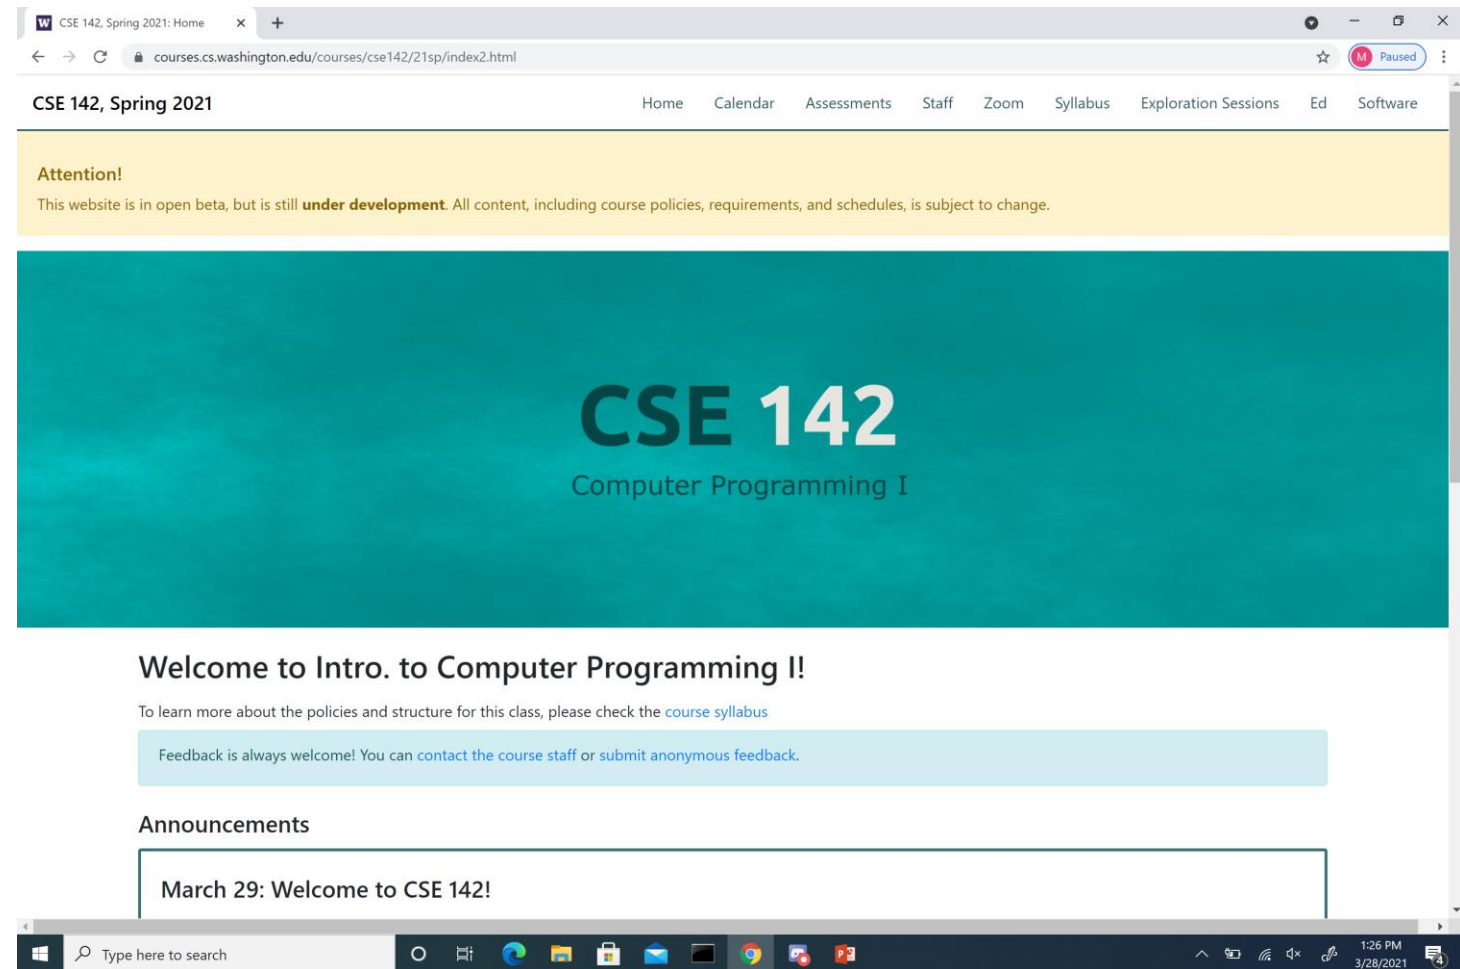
CSE 142, Spring 2021: Home

courses.cs.washington.edu/courses/cse142/21sp/index2.html

M Paused

CSE 142, Spring 2021

Home Calendar Assessments Staff Zoom Syllabus Exploration Sessions Ed Software

Attention!

This website is in open beta, but is still **under development**. All content, including course policies, requirements, and schedules, is subject to change.

CSE 142

Computer Programming I

Welcome to Intro. to Computer Programming I!

To learn more about the policies and structure for this class, please check the course syllabus

Feedback is always welcome! You can contact the course staff or submit anonymous feedback.

Announcements

March 29: Welcome to CSE 142!

Type here to search

1:26 PM
3/28/2021